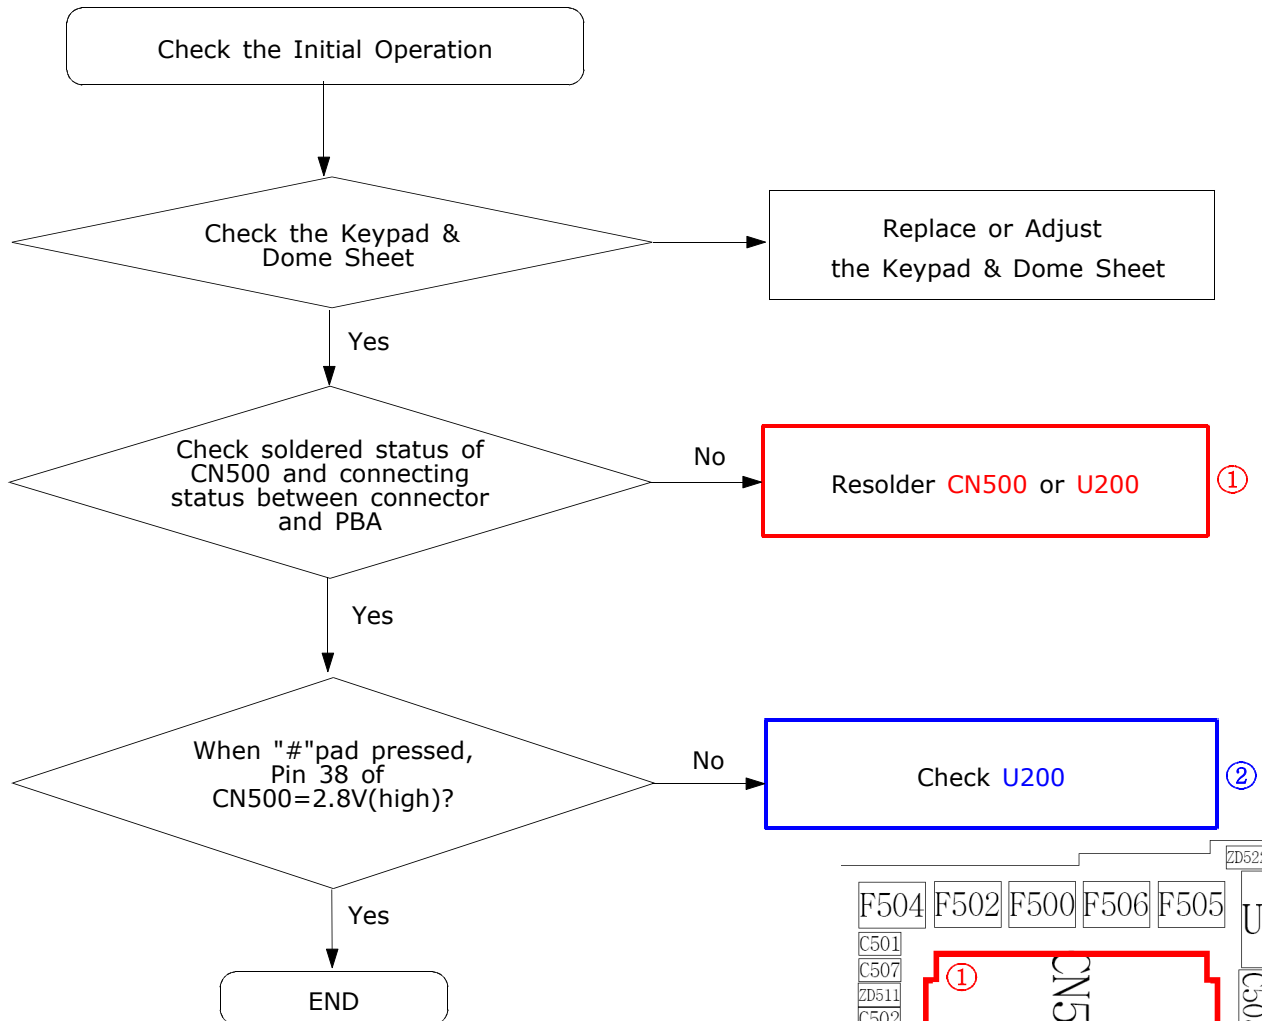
Check the Initial Operation

Check the Keypad & Dome Sheet

Replace or Adjust the Keypad & Dome Sheet

Yes

Check soldered status of CN500 and connecting status between connector and PBA

No

Resolder CN500 or U200

①

Yes

When "#"pad pressed, Pin 38 of CN500=2.8V(high)?

No

Check U200

②

Yes

END

ZD52

F504 F502 F500 F506 F505

U

C501

C507

ZD511

C502

①

CN5

C5